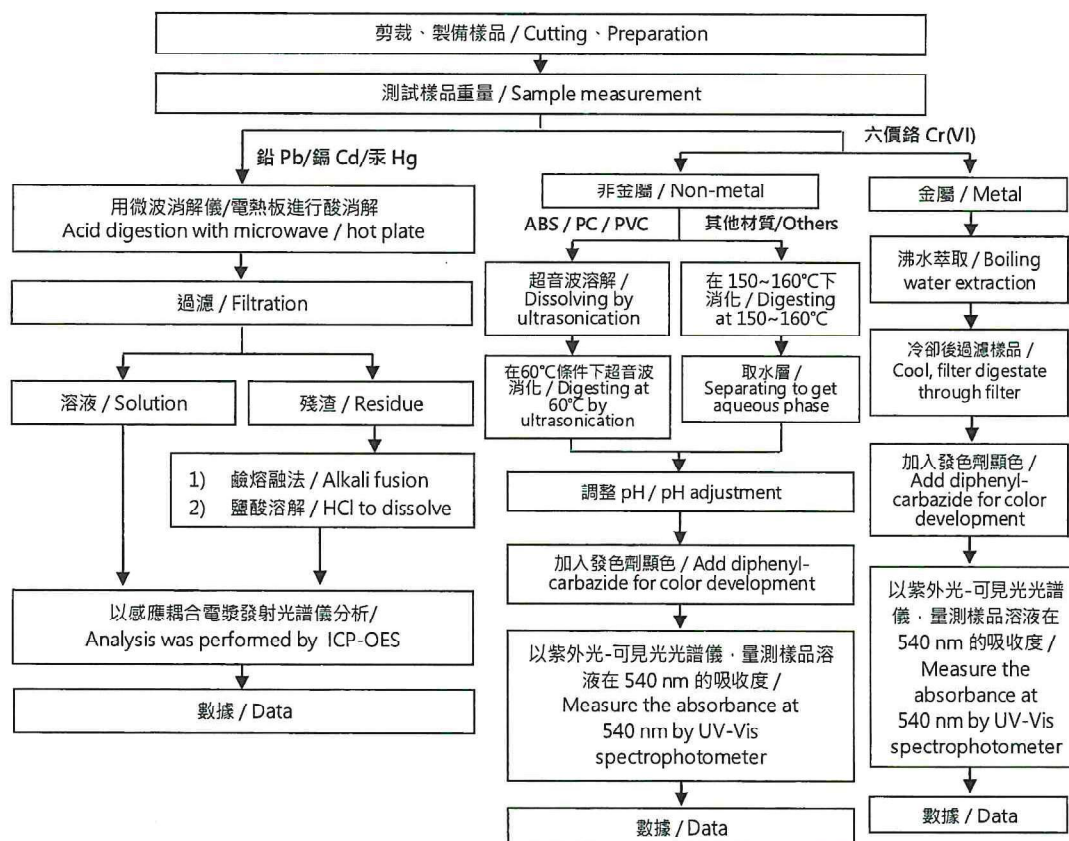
剪裁、製備樣品 / Cutting、Preparation

測試樣品重量 / Sample measurement

六價鉻 Cr(VI)

鉛 Pb/鎘 Cd/汞 Hg

用微波消解儀/電熱板進行酸消解 Acid digestion with microwave / hot plate

過濾 / Filtration

溶液 / Solution

殘渣 / Residue

1) 鹼熔融法 / Alkali fusion
2) 鹽酸溶解 / HCl to dissolve

以感應耦合電漿發射光譜儀分析/ Analysis was performed by ICP-OES

數據 / Data

非金屬 / Non-metal

ABS / PC / PVC

其他材質/Others

超音波溶解 / Dissolving by ultrasonication

在 150~160°C下消化 / Digesting at 150~160°C

在60°C條件下超音波消化 / Digesting at 60°C by ultrasonication

取水層 / Separating to get aqueous phase

調整 pH / pH adjustment

加入發色劑顯色 / Add diphenyl-carbazide for color development

以紫外光-可見光光譜儀，量測樣品溶液在 540 nm 的吸收度 / Measure the absorbance at 540 nm by UV-Vis spectrophotometer

數據 / Data

金屬 / Metal

沸水萃取 / Boiling water extraction

冷卻後過濾樣品 / Cool, filter digestate through filter

加入發色劑顯色 / Add diphenyl-carbazide for color development

以紫外光-可見光光譜儀，量測樣品溶液在 540 nm 的吸收度 / Measure the absorbance at 540 nm by UV-Vis spectrophotometer

數據 / Data